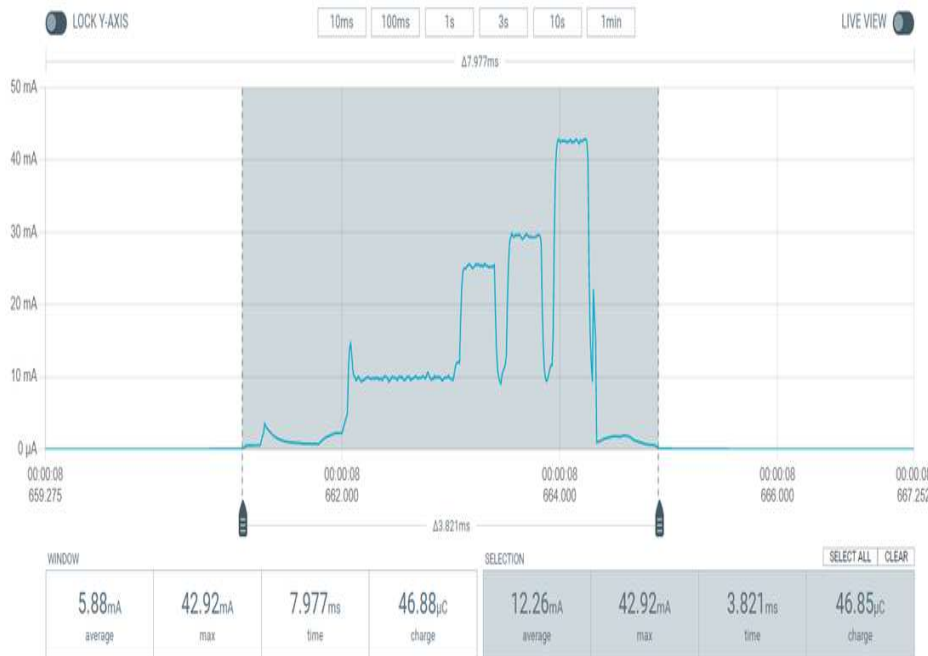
LOCK Y-AXIS

10ms 100ms 1s 3s 10s 1min

LIVE VIEW

Δ7.977ms

50 mA
40 mA
30 mA
20 mA
10 mA
0 μA

00:00:08
659.275

00:00:08
662.000

00:00:08
664.000

00:00:08
666.000

00:00:0
667.252

Δ3.821ms

WINDOW

| 5.88mA | 42.92mA | 7.977ms | 46.88μC |
|---|---|---|---|
| average | max | time | charge |

SELECTION

SELECT ALL CLEAR

| 12.26mA | 42.92mA | 3.821ms | 46.85μC |
|---|---|---|---|
| average | max | time | charge |